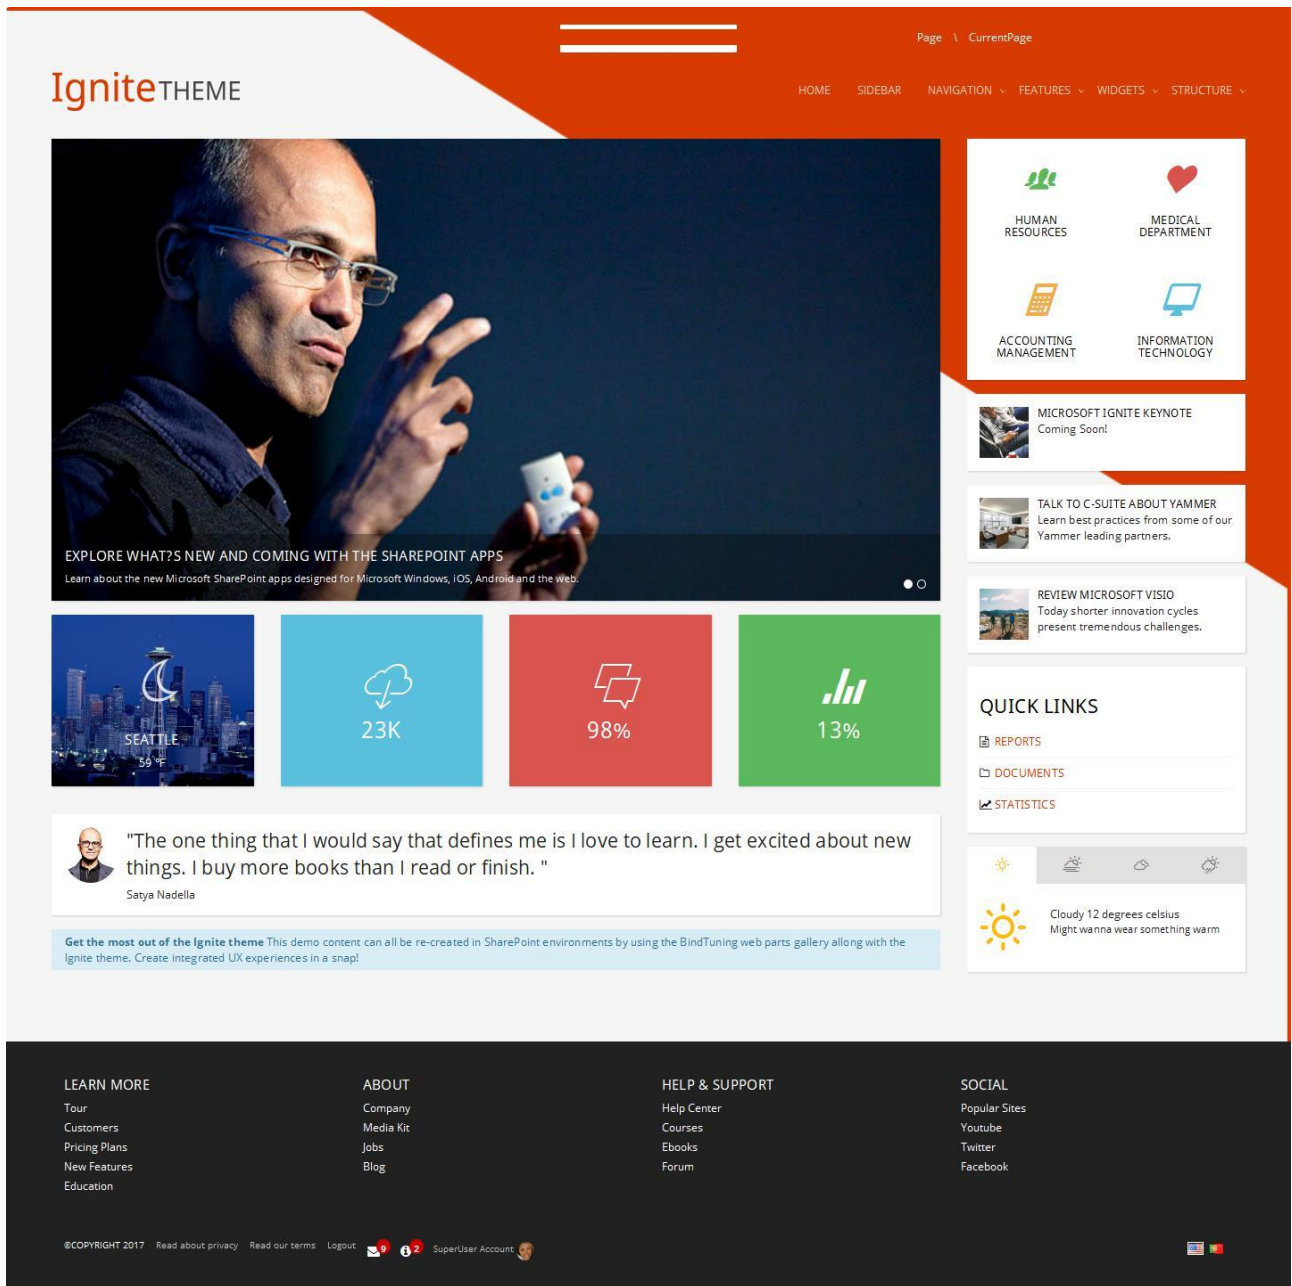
Page \ CurrentPage

IgniteTHEME

HOME SIDEBAR NAVIGATION FEATURES WIDGETS STRUCTURE

EXPLORE WHAT?S NEW AND COMING WITH THE SHAREPOINT APPS
Learn about the new Microsoft SharePoint apps designed for Microsoft Windows, iOS, Android and the web.

HUMAN RESOURCES
MEDICAL DEPARTMENT
ACCOUNTING MANAGEMENT
INFORMATION TECHNOLOGY

MICROSOFT IGNITE KEYNOTE
Coming Soon!

TALK TO C-SUITE ABOUT YAMMER
Learn best practices from some of our Yammer leading partners.

REVIEW MICROSOFT VISIO
Today shorter innovation cycles present tremendous challenges.

SEATTLE
59 °F

23K

98%

13%

QUICK LINKS
REPORTS
DOCUMENTS
STATISTICS

"The one thing that I would say that defines me is I love to learn. I get excited about new things. I buy more books than I read or finish. "
Satya Nadella

Cloudy 12 degrees celsius
Might wanna wear something warm

Get the most out of the Ignite theme This demo content can all be re-created in SharePoint environments by using the BindTuning web parts gallery allong with the Ignite theme. Create integrated UX experiences in a snap!

LEARN MORE
Tour
Customers
Pricing Plans
New Features
Education

ABOUT
Company
Media Kit
Jobs
Blog

HELP & SUPPORT
Help Center
Courses
Ebooks
Forum

SOCIAL
Popular Sites
Youtube
Twitter
Facebook

©COPYRIGHT 2017 Read about privacy Read our terms Logout 9 2 SuperUser Account